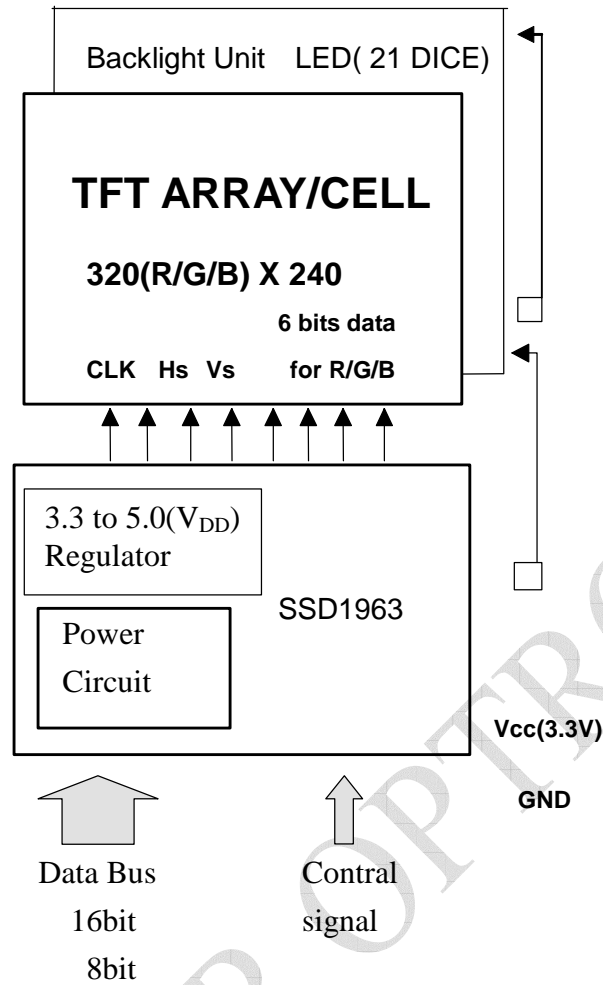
Backlight Unit LED( 21 DICE)

TFT ARRAY/CELL

320(R/G/B) X 240

6 bits data

CLK Hs Vs for R/G/B

3.3 to 5.0($V_{DD}$) Regulator

SSD1963

Power Circuit

Vcc(3.3V)

GND

Data Bus 16bit 8bit

Contral signal